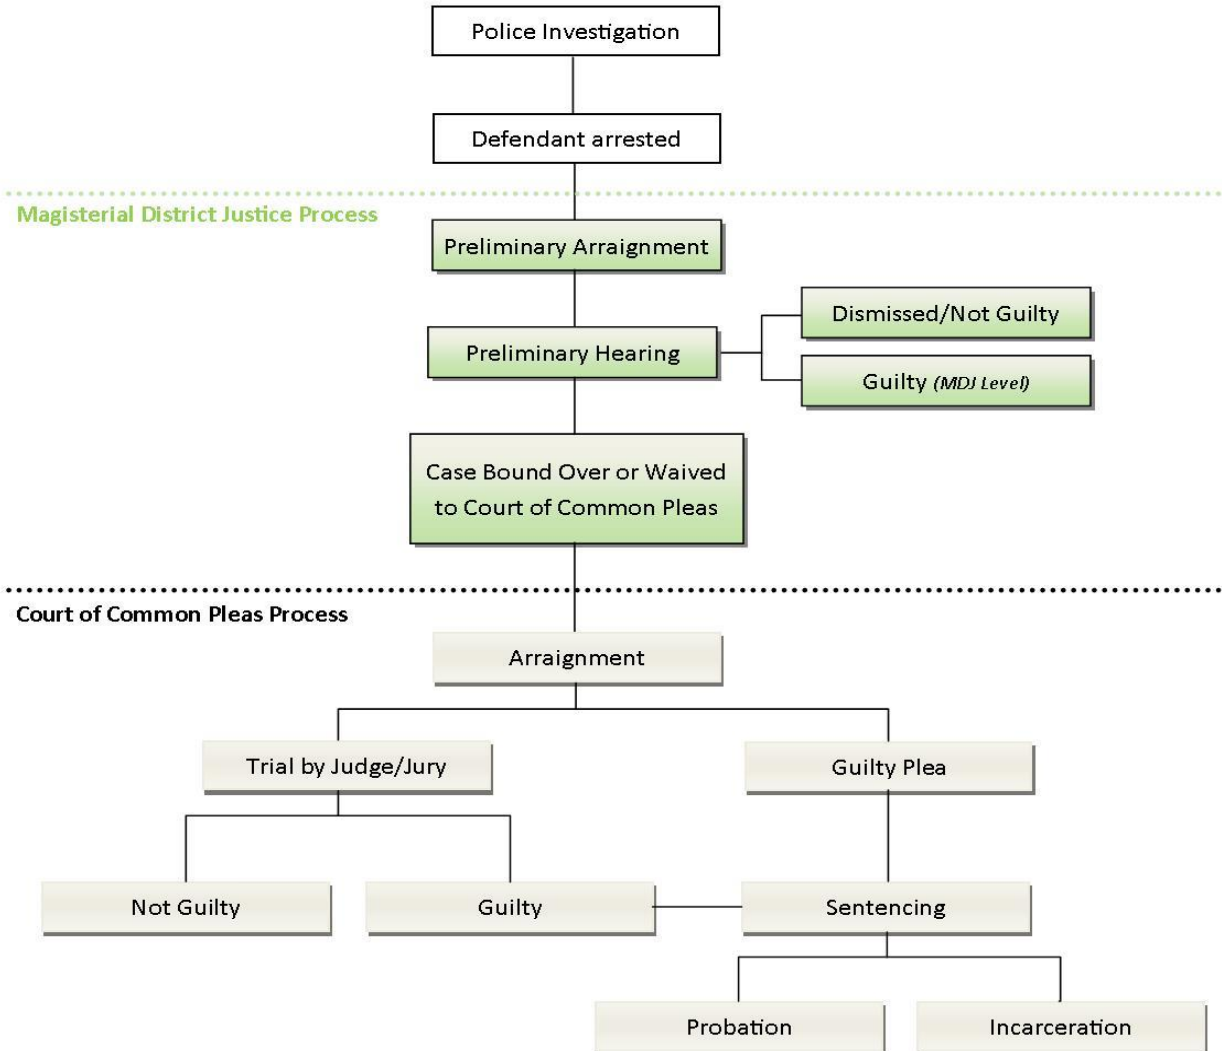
Police Investigation

Defendant arrested

Magisterial District Justice Process

Preliminary Arraignment

Preliminary Hearing

Dismissed/Not Guilty

Guilty *(MDJ Level)*

Case Bound Over or Waived to Court of Common Pleas

Court of Common Pleas Process

Arraignment

Trial by Judge/Jury

Guilty Plea

Not Guilty

Guilty

Sentencing

Probation

Incarceration